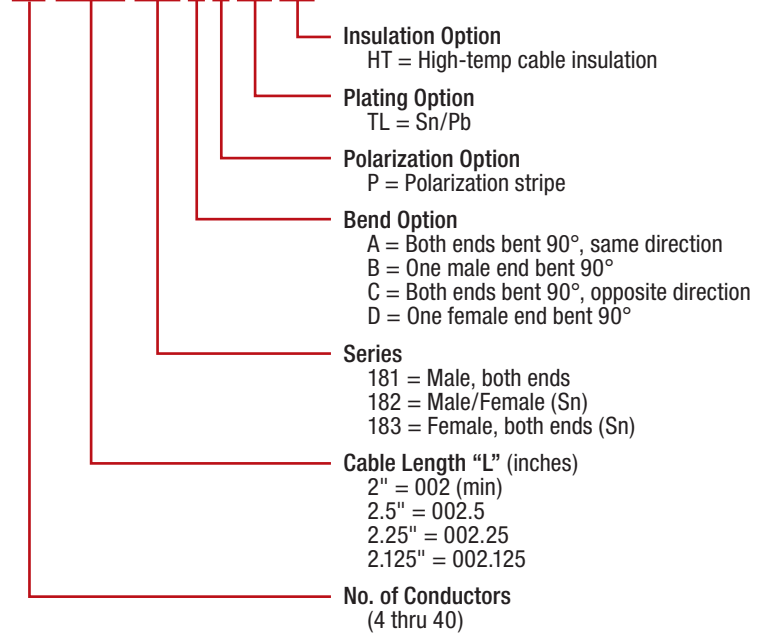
Insulation Option
HT = High-temp cable insulation

Plating Option
TL = Sn/Pb

Polarization Option
P = Polarization stripe

Bend Option
A = Both ends bent 90°, same direction
B = One male end bent 90°
C = Both ends bent 90°, opposite direction
D = One female end bent 90°

Series
181 = Male, both ends
182 = Male/Female (Sn)
183 = Female, both ends (Sn)

Cable Length "L" (inches)
2" = 002 (min)
2.5" = 002.5
2.25" = 002.25
2.125" = 002.125

No. of Conductors
(4 thru 40)